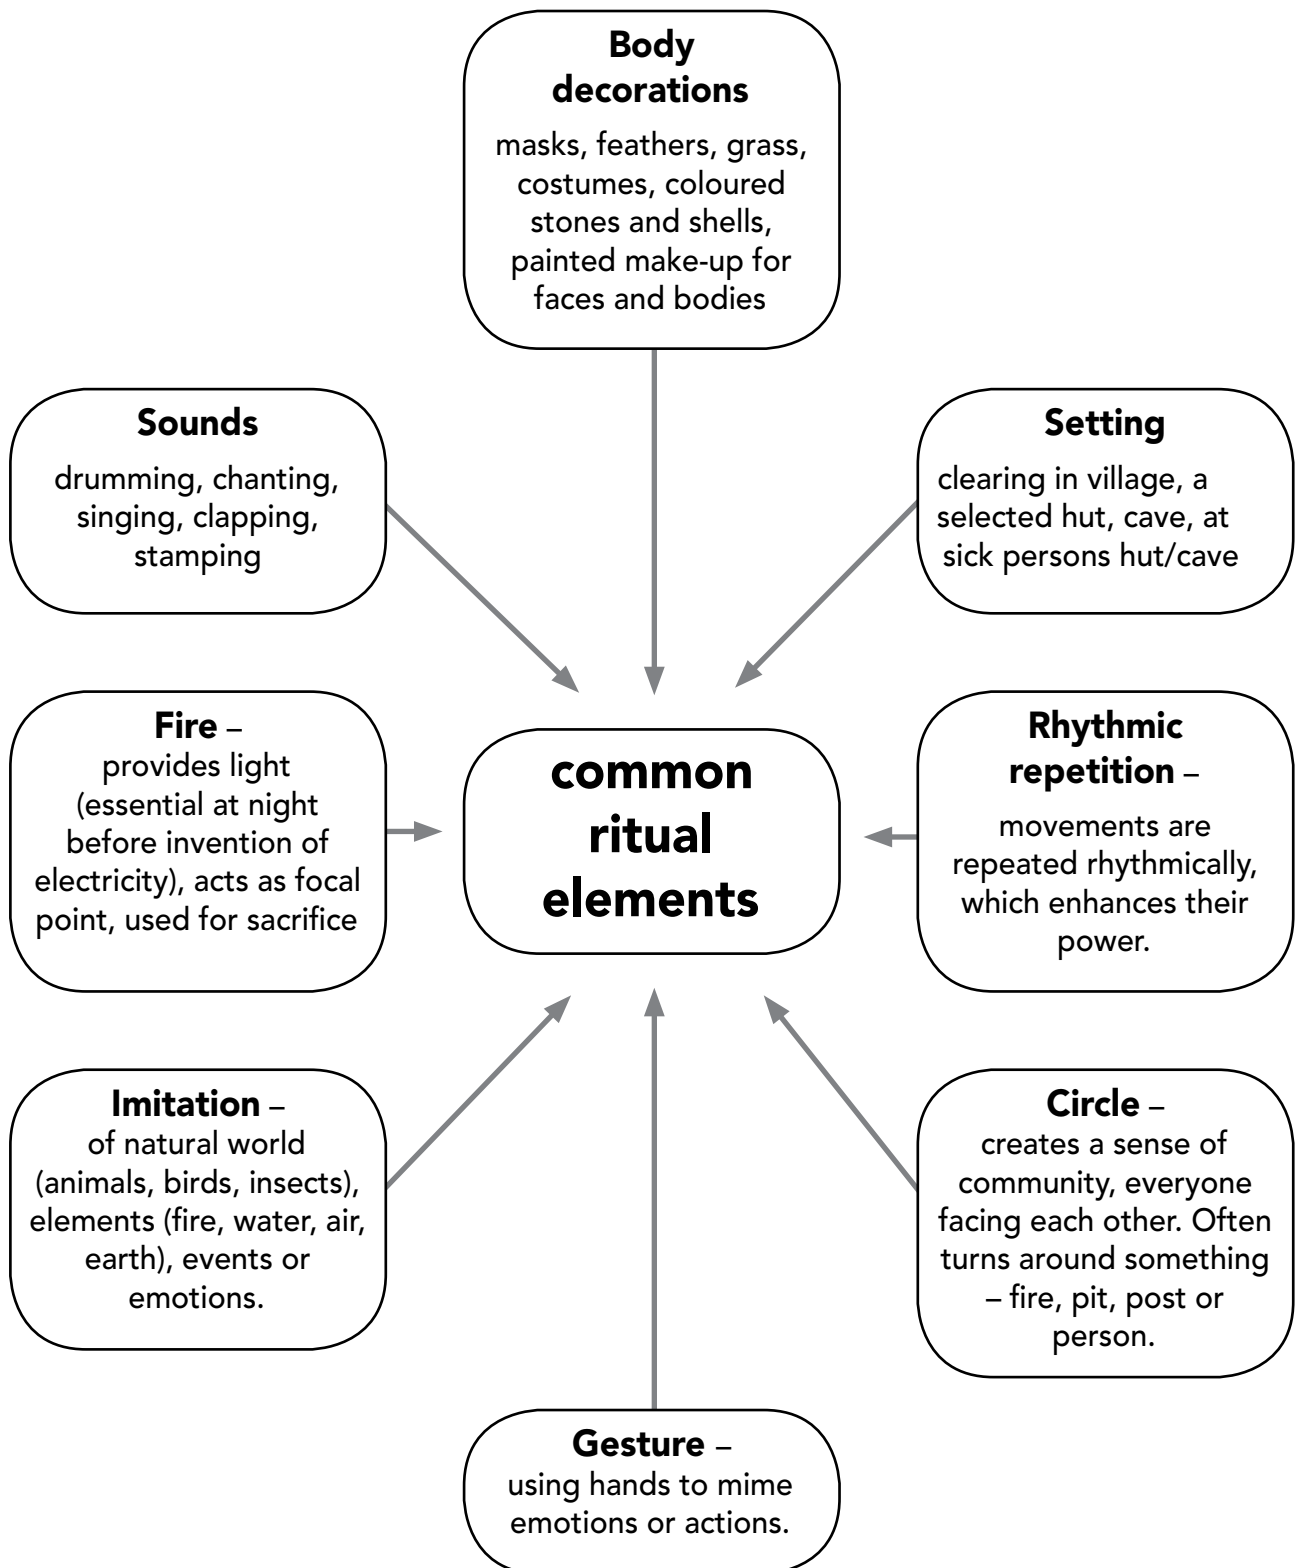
**Body decorations**
masks, feathers, grass, costumes, coloured stones and shells, painted make-up for faces and bodies

**Sounds**
drumming, chanting, singing, clapping, stamping

**Setting**
clearing in village, a selected hut, cave, at sick persons hut/cave

**Fire** –
provides light (essential at night before invention of electricity), acts as focal point, used for sacrifice

**common ritual elements**

**Rhythmic repetition** –
movements are repeated rhythmically, which enhances their power.

**Imitation** –
of natural world (animals, birds, insects), elements (fire, water, air, earth), events or emotions.

**Circle** –
creates a sense of community, everyone facing each other. Often turns around something – fire, pit, post or person.

**Gesture** –
using hands to mime emotions or actions.